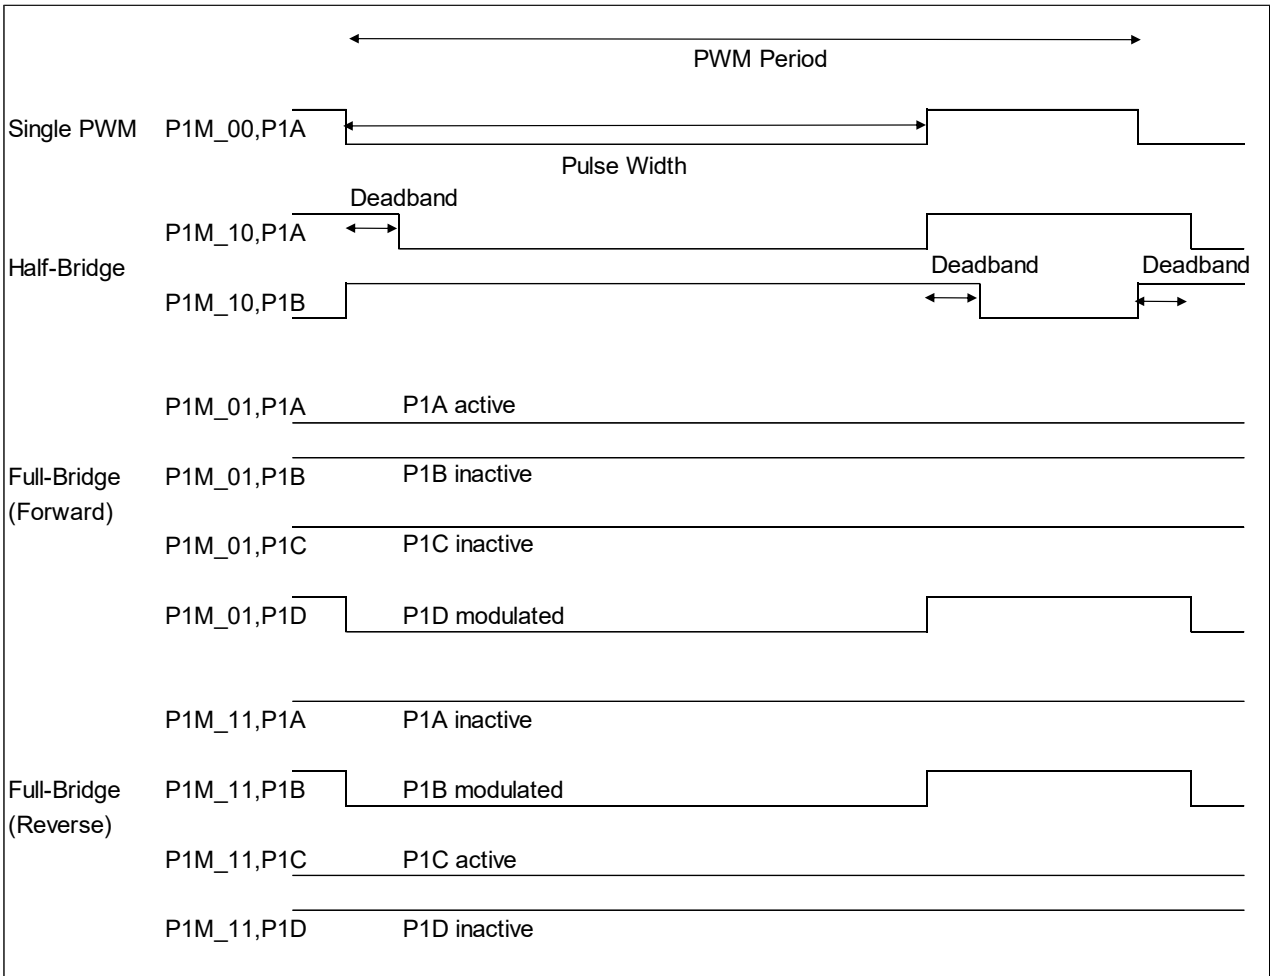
PWM Period

Single PWM P1M_00,P1A

Pulse Width

Deadband

P1M_10,P1A

Half-Bridge

Deadband Deadband

P1M_10,P1B

P1M_01,P1A P1A active

Full-Bridge (Forward) P1M_01,P1B P1B inactive

P1M_01,P1C P1C inactive

P1M_01,P1D P1D modulated

P1M_11,P1A P1A inactive

Full-Bridge (Reverse) P1M_11,P1B P1B modulated

P1M_11,P1C P1C active

P1M_11,P1D P1D inactive